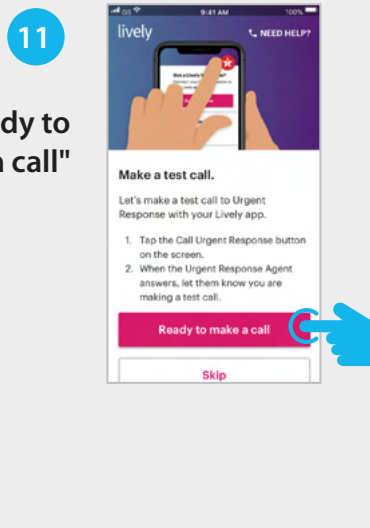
11

dy to
call"

9:41 AM
100%
lively
NEED HELP?

Make a test call.

Let's make a test call to Urgent Response with your Lively app.

1. Tap the Call Urgent Response button on the screen.
2. When the Urgent Response Agent answers, let them know you are making a test call.

Ready to make a call

Skip